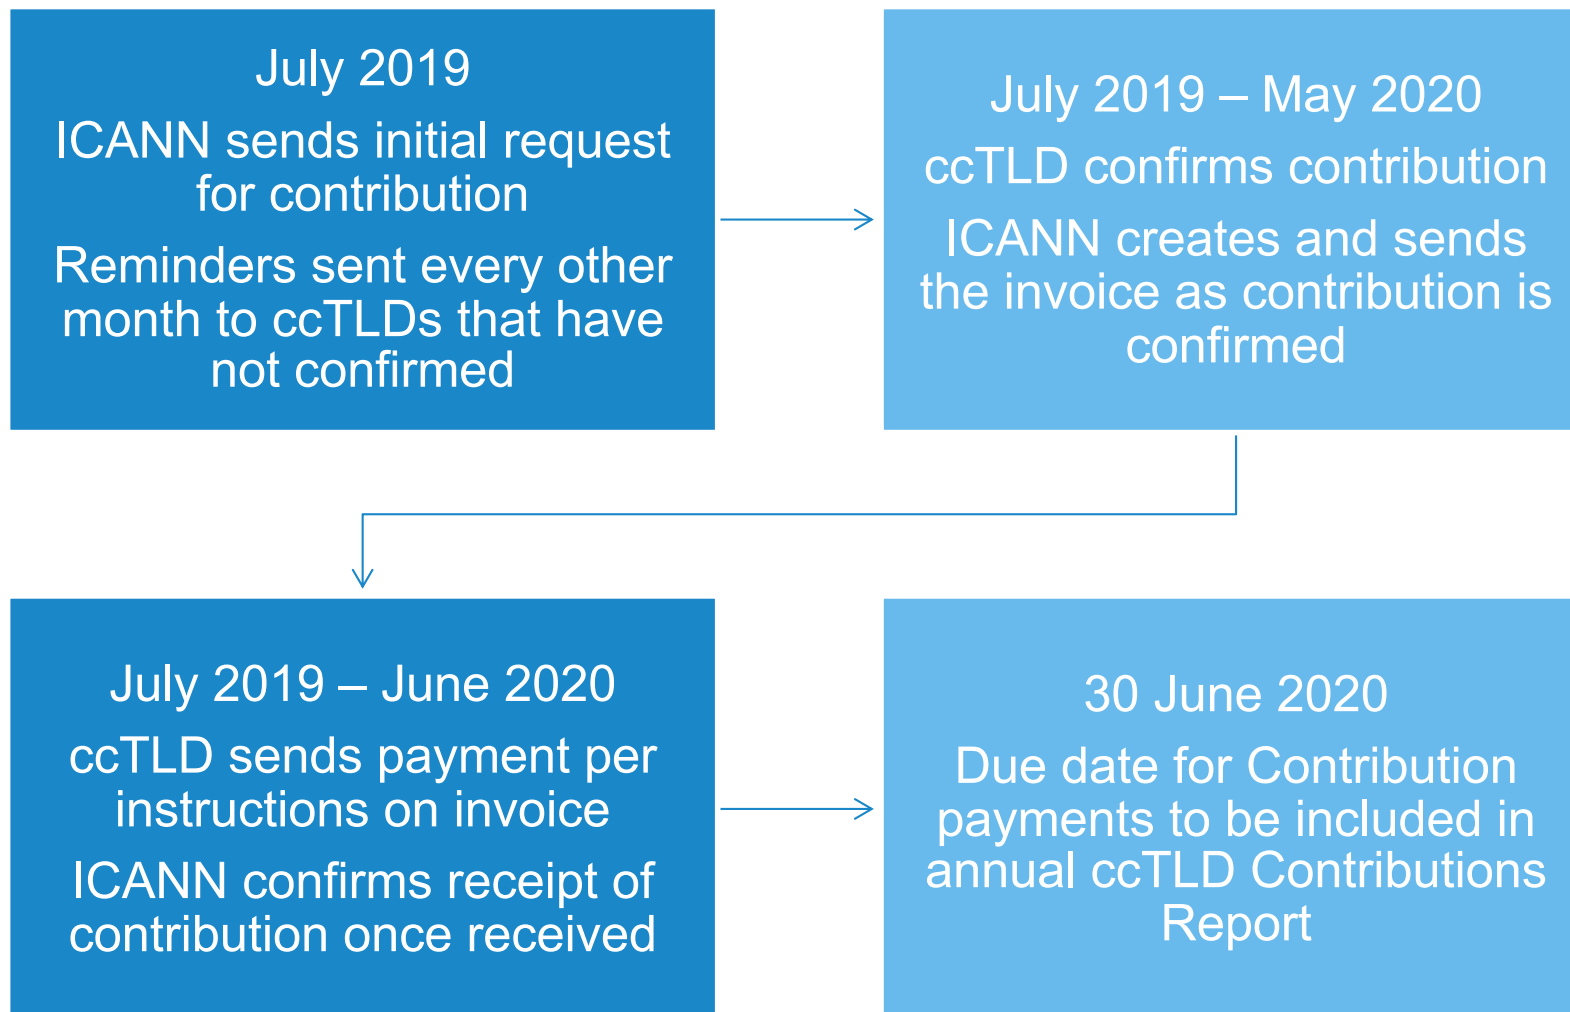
July 2019

ICANN sends initial request for contribution

Reminders sent every other month to ccTLDs that have not confirmed

July 2019 – May 2020

ccTLD confirms contribution

ICANN creates and sends the invoice as contribution is confirmed

July 2019 – June 2020

ccTLD sends payment per instructions on invoice

ICANN confirms receipt of contribution once received

30 June 2020

Due date for Contribution payments to be included in annual ccTLD Contributions Report